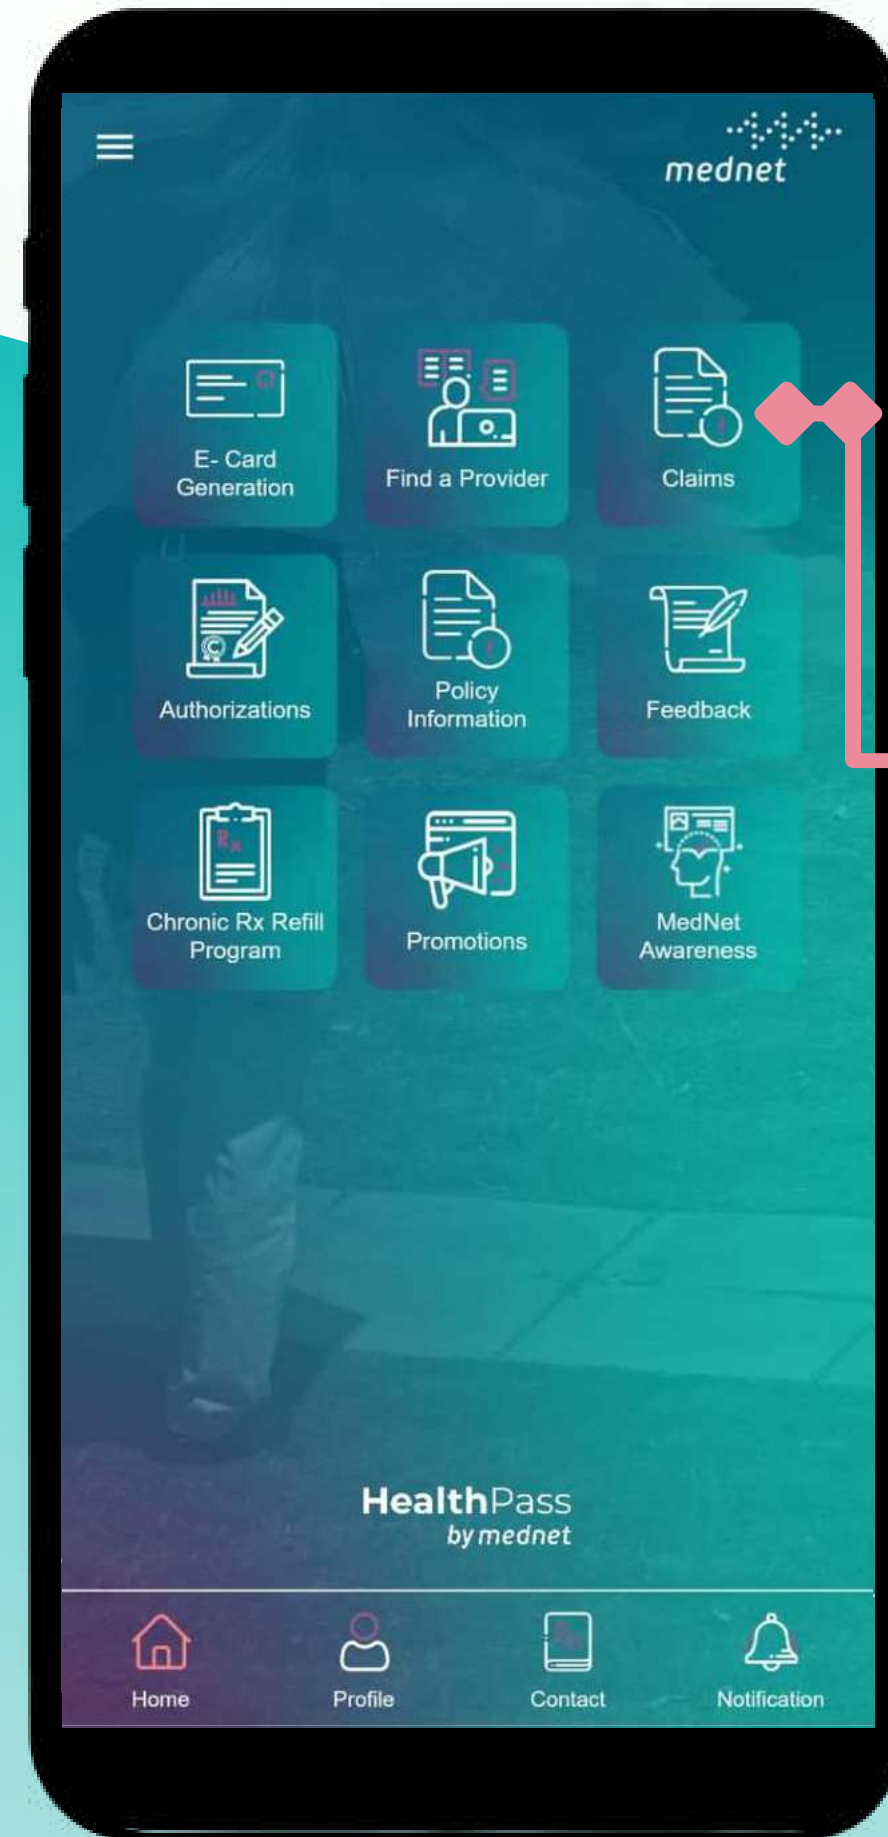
mednet

E- Card Generation

Find a Provider

Claims

Authorizations

Policy Information

Feedback

Chronic Rx Refill Program

Promotions

MedNet Awareness

HealthPass
by mednet

Home

Profile

Contact

Notification